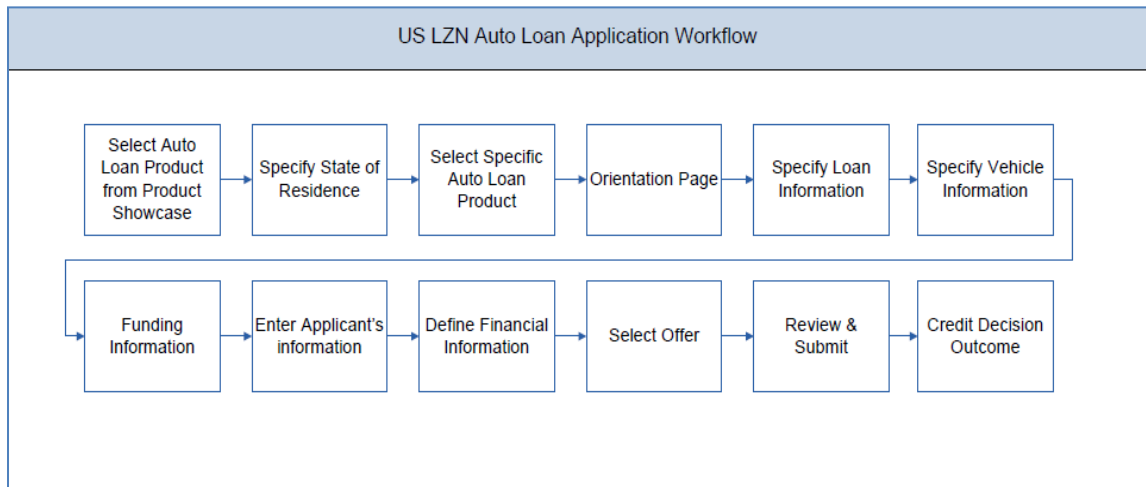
US LZN Auto Loan Application Workflow

Select Auto Loan Product from Product Showcase

Specify State of Residence

Select Specific Auto Loan Product

Orientation Page

Specify Loan Information

Specify Vehicle Information

Funding Information

Enter Applicant's information

Define Financial Information

Select Offer

Review & Submit

Credit Decision Outcome